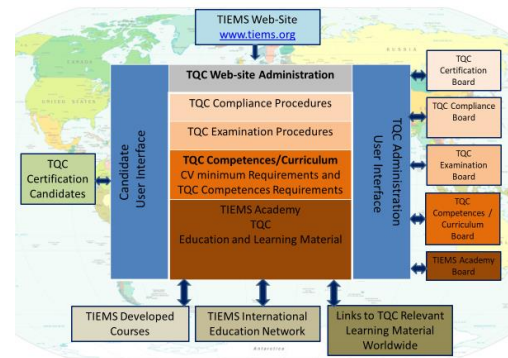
TIEMS Web-Site
www.tiems.org

Candidate User Interface

TQC Web-site Administration

TQC Compliance Procedures

TQC Examination Procedures

TQC Competences/Curriculum
CV minimum Requirements and TQC Competences Requirements

TIEMS Academy
TQC
Education and Learning Material

TQC Administration User Interface

TQC Certification Candidates

TQC Certification Board

TQC Compliance Board

TQC Examination Board

TQC Competences / Curriculum Board

TIEMS Academy Board

TIEMS Developed Courses

TIEMS International Education Network

Links to TQC Relevant Learning Material Worldwide